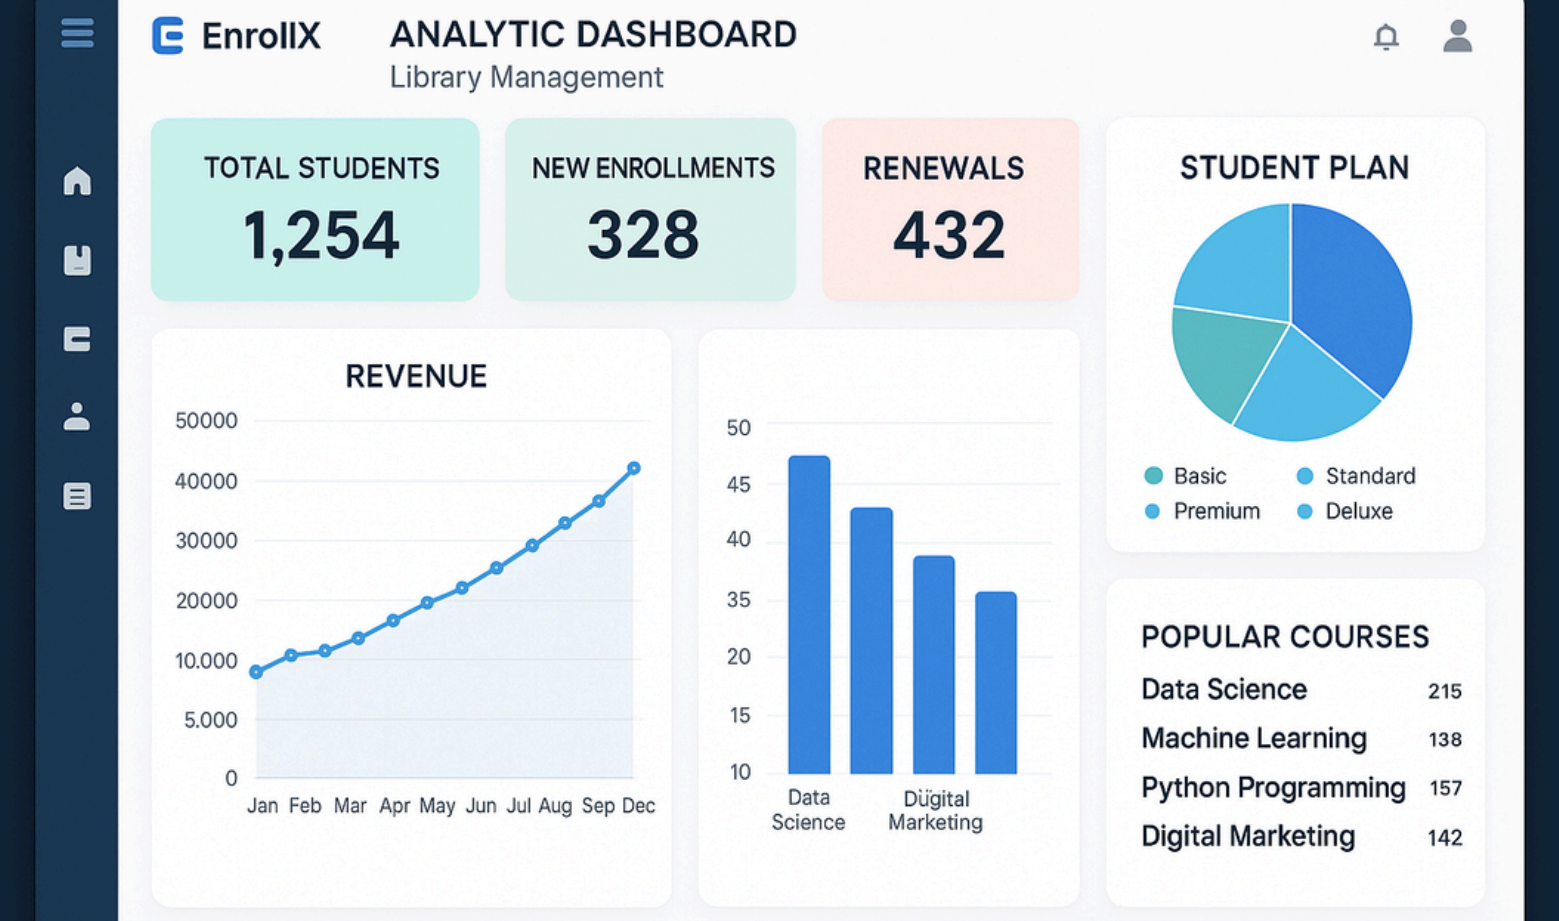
EnrollX

ANALYTIC DASHBOARD
Library Management

TOTAL STUDENTS
1,254

NEW ENROLLMENTS
328

RENEWALS
432

STUDENT PLAN

Basic
Standard
Premium
Deluxe

REVENUE

50000
40000
30000
20000
10.000
5.000
0

Jan Feb Mar Apr May Jun Jul Aug Sep Dec

50
45
40
35
20
15
10

Data Science
Düigital Marketing

POPULAR COURSES

| Data Science | 215 |
|---|---|
| Machine Learning | 138 |
| Python Programming | 157 |
| Digital Marketing | 142 |